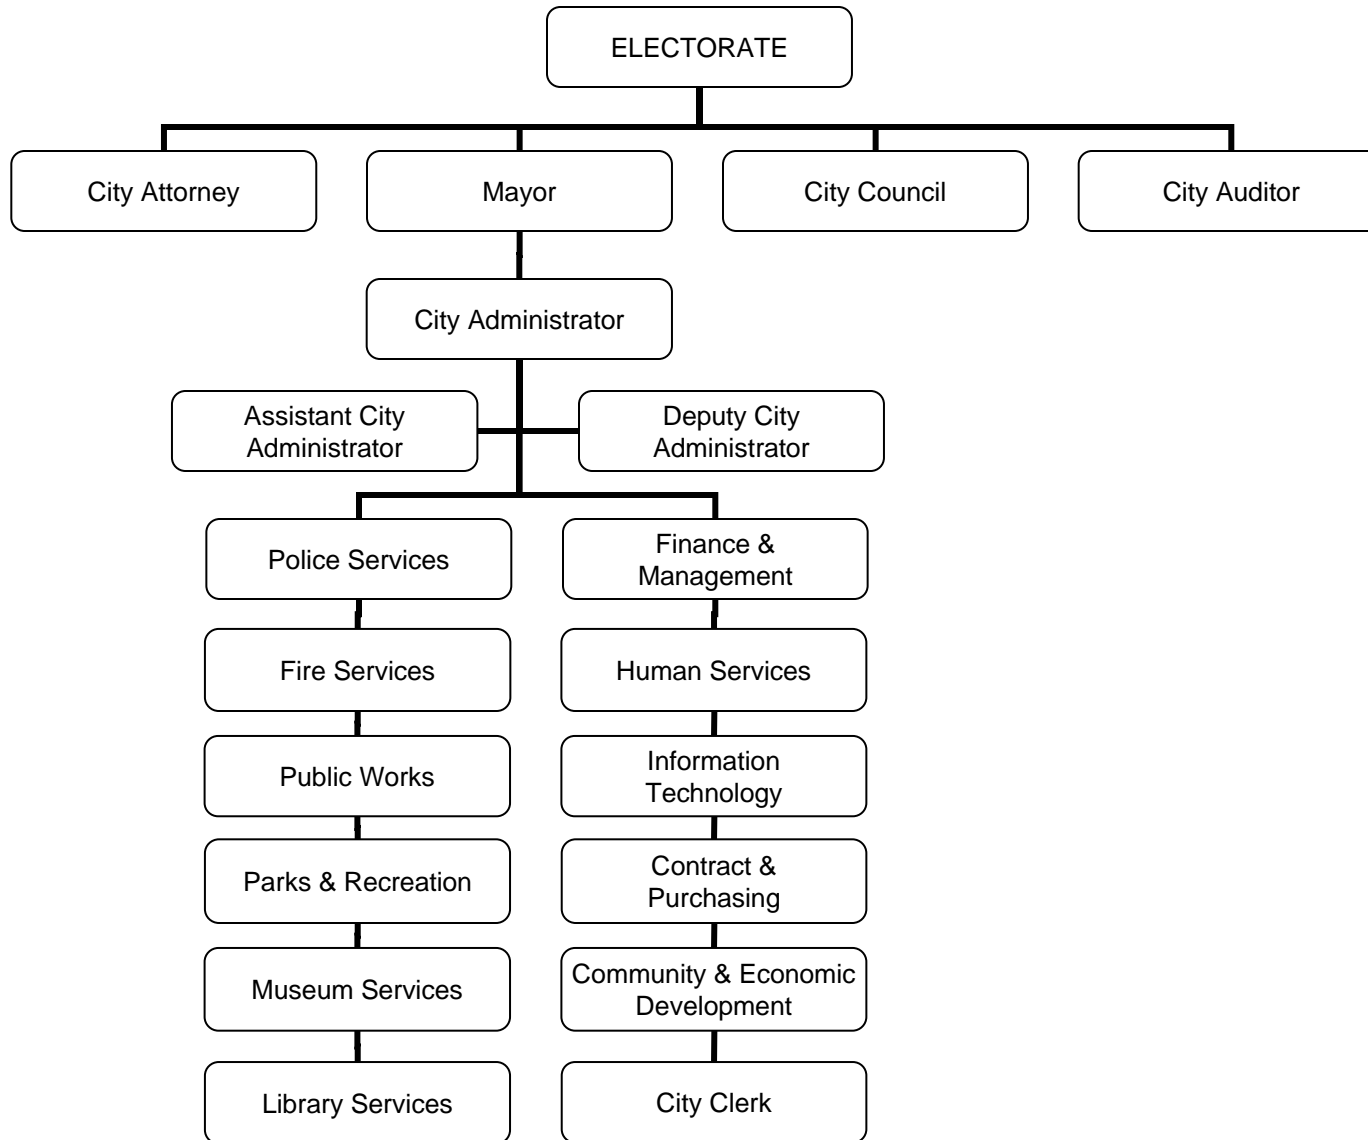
ELECTORATE

City Attorney

Mayor

City Council

City Auditor

City Administrator

Assistant City Administrator

Deputy City Administrator

Police Services

Fire Services

Public Works

Parks & Recreation

Museum Services

Library Services

Finance & Management

Human Services

Information Technology

Contract & Purchasing

Community & Economic Development

City Clerk